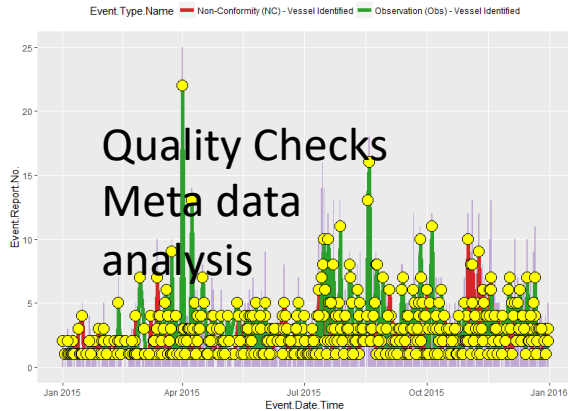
Event.Type.Name Non-Conformity (NC) - Vessel Identified Observation (Obs) - Vessel Identified

Quality Checks
Meta data
analysis

Event.Report.No.

25
20
15
10
5
0

Jan 2015 Apr 2015 Jul 2015 Oct 2015 Jan 2016

Event.Date.Time